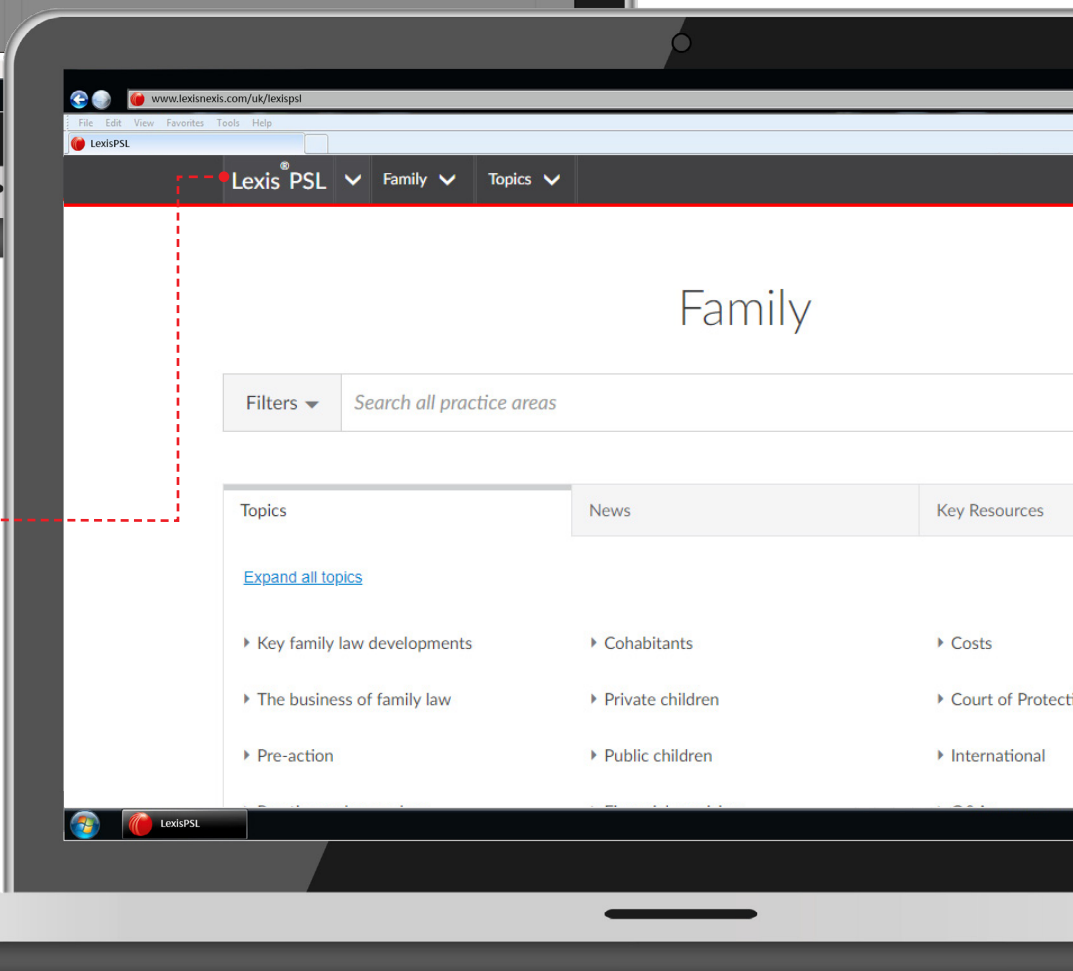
www.lexisnexis.com/uk/lexispsl

File Edit View Favorites Tools Help

LexisPSL

Lexis® PSL Family Topics

Family

Filters Search all practice areas

Topics News Key Resources

Expand all topics

Key family law developments
The business of family law
Pre-action
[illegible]

Cohabitants
Private children
Public children
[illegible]

Costs
Court of Protect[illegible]
International
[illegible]

LexisPSL